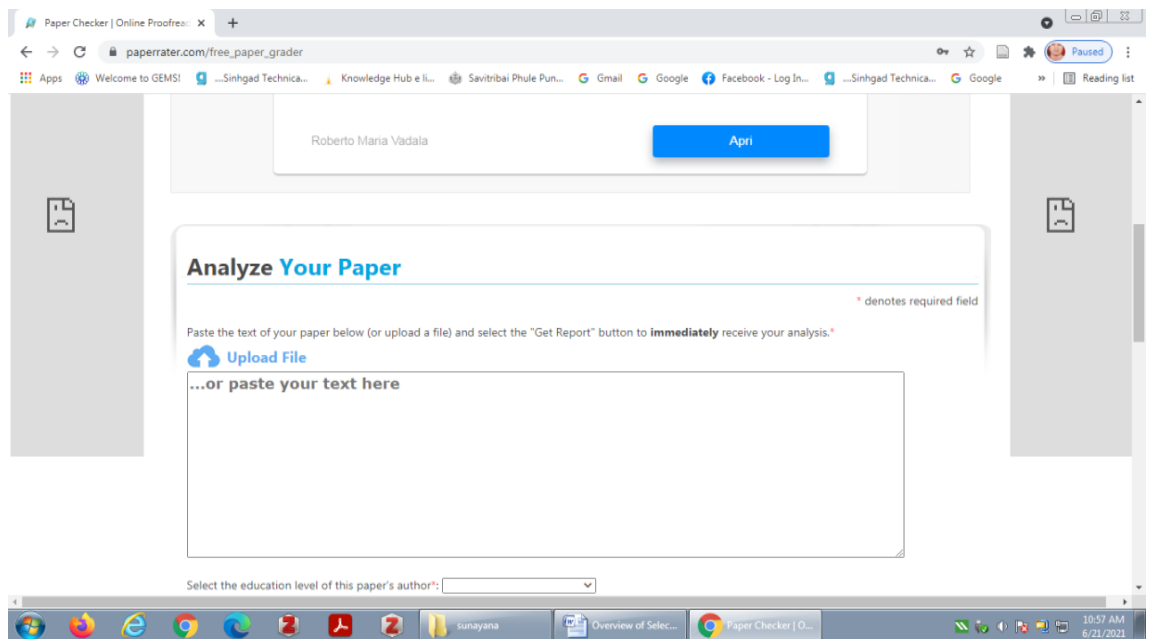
Paper Checker | Online Proofreac ×
+
paperrater.com/free_paper_grader
Paused
Apps Welcome to GEMS! ...Sinhgad Technica... Knowledge Hub e li... Savitribai Phule Pun... Gmail Google Facebook - Log In... ...Sinhgad Technica... Google » Reading list

Roberto Maria Vadala
Apri

Analyze Your Paper

* denotes required field

Paste the text of your paper below (or upload a file) and select the "Get Report" button to **immediately** receive your analysis.*

Upload File

...or paste your text here

Select the education level of this paper's author*:

sunayana
Overview of Selec...
Paper Checker | O...
10:57 AM
6/21/2021